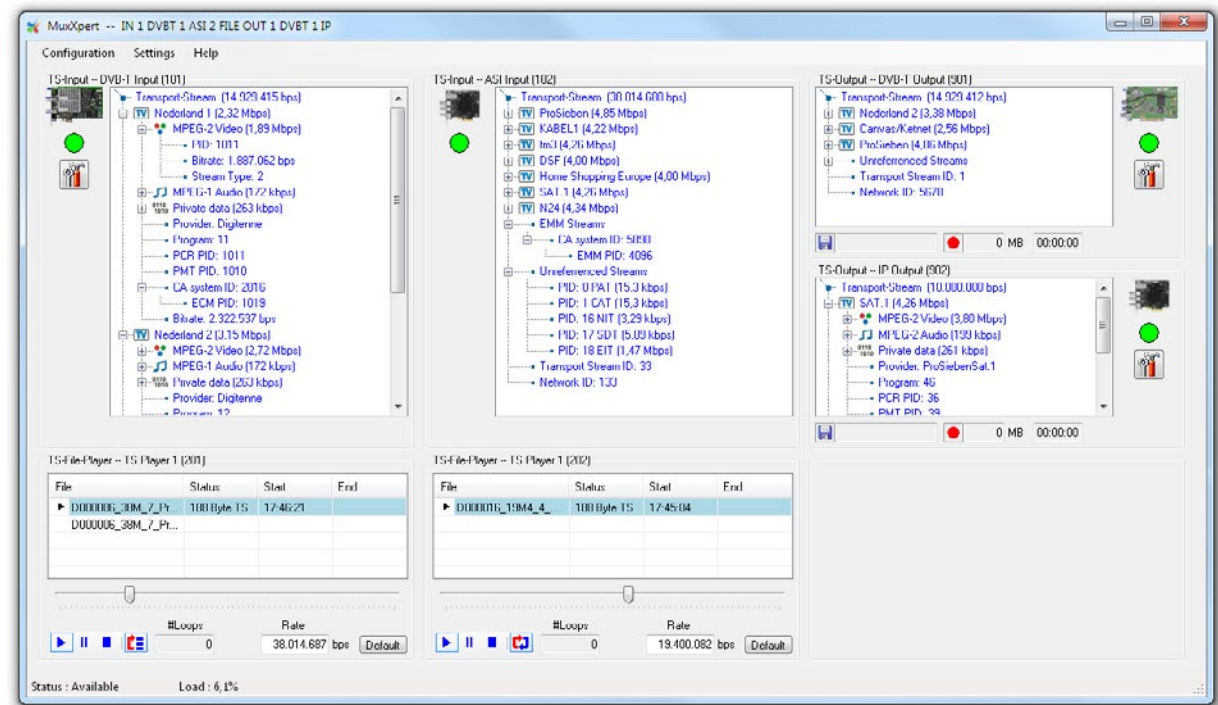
MuxXpert -- IN 1 DVBT 1 ASI 2 FILE OUT 1 DVBT 1 IP

Configuration Settings Help

TS-Input -- DVB-T Input (101)

Transport-Stream (14.929.415 bps)
TV Nederland 1 (2,32 Mbps)
MPEG-2 Video (1,89 Mbps)
PID: 1011
Bitrate: 1.887.062 bps
Stream Type: 2
MPEG-1 Audio (172 kbps)
Private data (263 kbps)
Provider: Digitenne
Program: 11
PCR PID: 1011
PMT PID: 1010
CA system ID: 2016
ECM PID: 1019
Bitrate: 2.322.537 bps
TV Nederland 2 (3,15 Mbps)
MPEG-2 Video (2,72 Mbps)
MPEG-1 Audio (172 kbps)
Private data (263 kbps)
Provider: Digitenne
Program: 12

TS-Input -- ASI Input (102)

Transport-Stream (30.014.600 bps)
TV ProSieben (4,85 Mbps)
TV KABEL1 (4,22 Mbps)
TV tm3 (4,26 Mbps)
TV DSF (4,00 Mbps)
TV Home Shopping Europe (4,00 Mbps)
TV SAT.1 (4,26 Mbps)
TV N24 (4,34 Mbps)
EMM Streams
CA system ID: 5890
EMM PID: 4096
Unreferenced Streams
PID: 0 PAT (15,3 kbps)
PID: 1 CAT (15,3 kbps)
PID: 16 NIT (3,29 kbps)
PID: 17 SDT (5,09 kbps)
PID: 18 EIT (1,47 Mbps)
Transport Stream ID: 33
Network ID: 133

TS-Output -- DVB-T Output (901)

Transport-Stream (14.929.412 bps)
TV Nederland 2 (3,38 Mbps)
TV Canvas/Ketnet (2,56 Mbps)
TV ProSieben (4,06 Mbps)
Unreferenced Streams
Transport Stream ID: 1
Network ID: 5678

0 MB 00:00:00

TS-Output -- IP Output (902)

Transport-Stream (10.000.000 bps)
TV SAT.1 (4,26 Mbps)
MPEG-2 Video (3,80 Mbps)
MPEG-2 Audio (199 kbps)
Private data (261 kbps)
Provider: ProSiebenSat.1
Program: 46
PCR PID: 36
PMT PID: 39

0 MB 00:00:00

TS-File-Player -- TS Player 1 (201)

| File | Status | Start | End |
|---|---|---|---|
| D000006_38M_7_Pr... | 188 Byte TS | 17:46:21 | |
| D000006_38M_7_Pr... | | | |

#Loops 0
Rate 38.014.687 bps Default

TS-File-Player -- TS Player 1 (202)

| File | Status | Start | End |
|---|---|---|---|
| D000016_19M4_4_ | 188 Byte TS | 17:45:04 | |

#Loops 0
Rate 19.400.082 bps Default

Status : Available Load : 6,1%